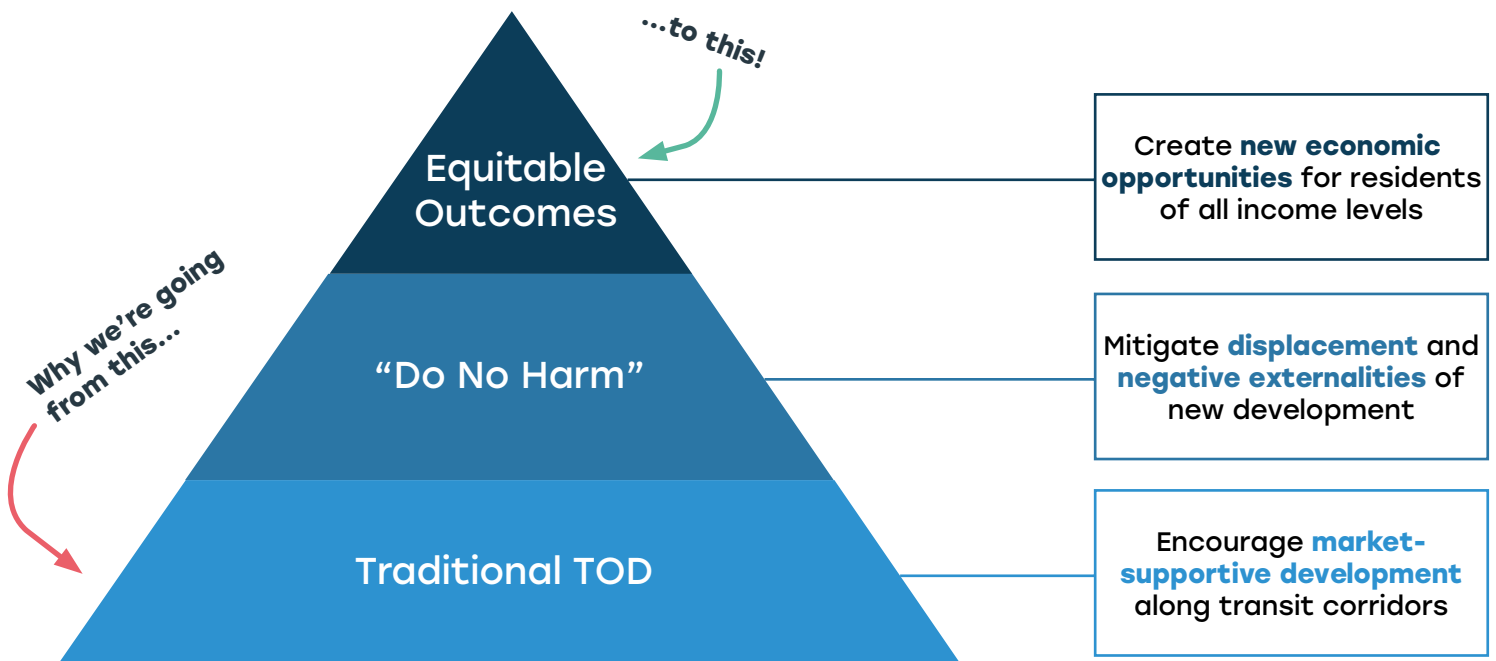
Why we're going from this...

...to this!

Equitable Outcomes

"Do No Harm"

Traditional TOD

Create new economic opportunities for residents of all income levels

Mitigate displacement and negative externalities of new development

Encourage market-supportive development along transit corridors